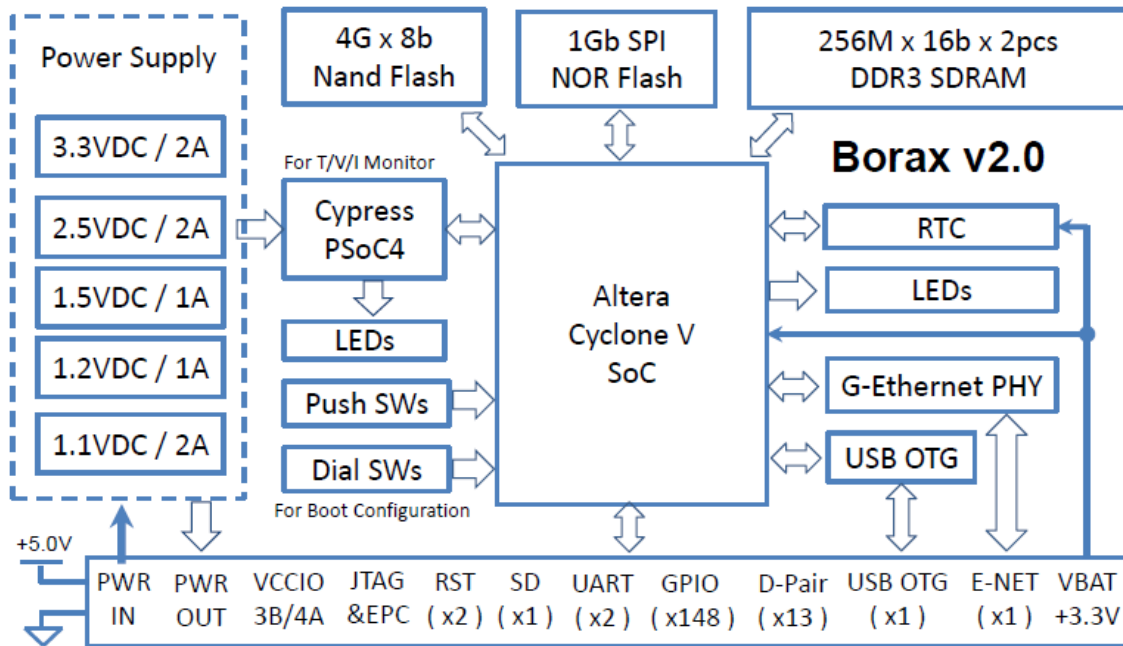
Power Supply

3.3VDC / 2A

2.5VDC / 2A

1.5VDC / 1A

1.2VDC / 1A

1.1VDC / 2A

4G x 8b
Nand Flash

1Gb SPI
NOR Flash

256M x 16b x 2pcs
DDR3 SDRAM

Borax v2.0

For T/V/I Monitor

Cypress
PSoC4

LEDs

Push SWs

Dial SWs

For Boot Configuration

Altera
Cyclone V
SoC

RTC

LEDs

G-Ethernet PHY

USB OTG

+5.0V

PWR IN

PWR OUT

VCCIO 3B/4A

JTAG &EPC

RST ( x2 )

SD ( x1 )

UART ( x2 )

GPIO ( x148 )

D-Pair ( x13 )

USB OTG ( x1 )

E-NET ( x1 )

VBAT +3.3V